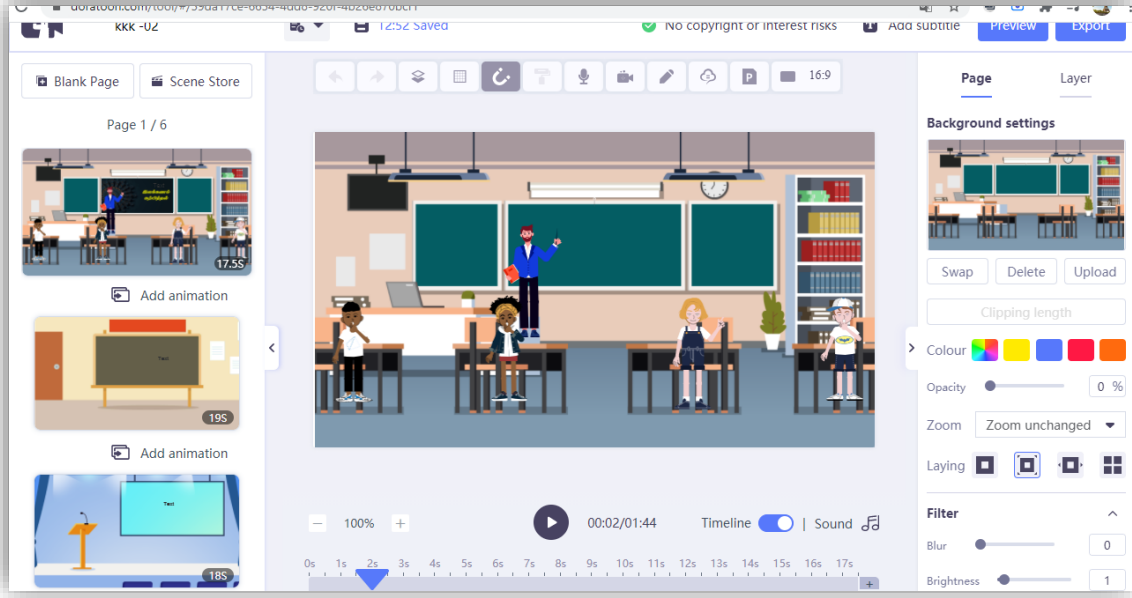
doratoon.com/tool/#/39da1... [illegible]

kkk -02

12:52 Saved

No copyright or interest risks

Add subtitle

Preview

Export

Blank Page

Scene Store

Page 1 / 6

17.5S

Add animation

Text

19S

Add animation

Text

18S

16:9

100%

00:02/01:44

Timeline

Sound

0s 1s 2s 3s 4s 5s 6s 7s 8s 9s 10s 11s 12s 13s 14s 15s 16s 17s

Page

Layer

Background settings

Swap

Delete

Upload

Clipping length

Colour

Opacity

0 %

Zoom

Zoom unchanged

Laying

Filter

Blur

0

Brightness

1